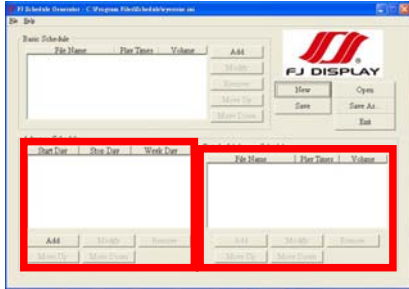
FJ Schedule Generator - C:\Program Files\Schedule\systemsc.ini

File Help

Basic Schedule

File Name | Play Times | Volume

Add
Modify
Remove
Move Up
Move Down

FJ DISPLAY

New
Open
Save
Save As...
Exit

Start Date | Stop Date | Week Day

Add
Modify
Remove
Move Up
Move Down

File Name | Play Times | Volume

Add
Modify
Remove
Move Up
Move Down